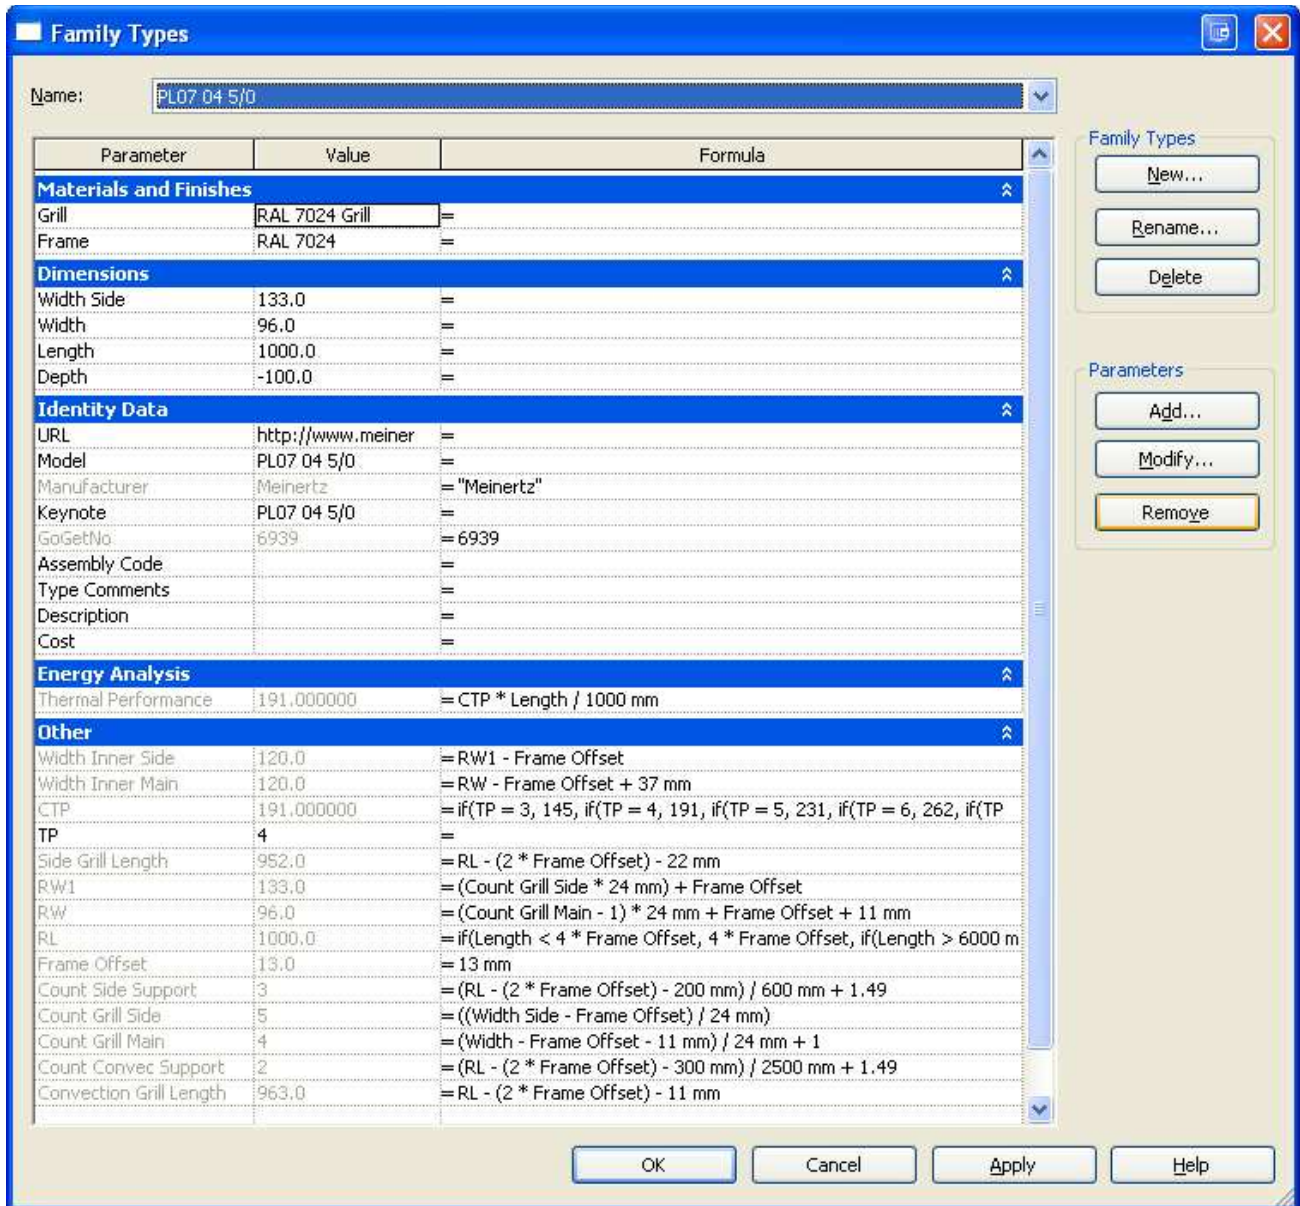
Family Types

Name: PL07 04 5/0

| Parameter | Value | Formula |
|---|---|---|
| **Materials and Finishes** | | |
| Grill | RAL 7024 Grill | = |
| Frame | RAL 7024 | = |
| **Dimensions** | | |
| Width Side | 133.0 | = |
| Width | 96.0 | = |
| Length | 1000.0 | = |
| Depth | -100.0 | = |
| **Identity Data** | | |
| URL | http://www.meiner | = |
| Model | PL07 04 5/0 | = |
| Manufacturer | Meinertz | = "Meinertz" |
| Keynote | PL07 04 5/0 | = |
| GoGetNo | 6939 | = 6939 |
| Assembly Code | | = |
| Type Comments | | = |
| Description | | = |
| Cost | | = |
| **Energy Analysis** | | |
| Thermal Performance | 191.000000 | = CTP * Length / 1000 mm |
| **Other** | | |
| Width Inner Side | 120.0 | = RW1 - Frame Offset |
| Width Inner Main | 120.0 | = RW - Frame Offset + 37 mm |
| CTP | 191.000000 | = if(TP = 3, 145, if(TP = 4, 191, if(TP = 5, 231, if(TP = 6, 262, if(TP |
| TP | 4 | = |
| Side Grill Length | 952.0 | = RL - (2 * Frame Offset) - 22 mm |
| RW1 | 133.0 | = (Count Grill Side * 24 mm) + Frame Offset |
| RW | 96.0 | = (Count Grill Main - 1) * 24 mm + Frame Offset + 11 mm |
| RL | 1000.0 | = if(Length < 4 * Frame Offset, 4 * Frame Offset, if(Length > 6000 m |
| Frame Offset | 13.0 | = 13 mm |
| Count Side Support | 3 | = (RL - (2 * Frame Offset) - 200 mm) / 600 mm + 1.49 |
| Count Grill Side | 5 | = ((Width Side - Frame Offset) / 24 mm) |
| Count Grill Main | 4 | = (Width - Frame Offset - 11 mm) / 24 mm + 1 |
| Count Convec Support | 2 | = (RL - (2 * Frame Offset) - 300 mm) / 2500 mm + 1.49 |
| Convection Grill Length | 963.0 | = RL - (2 * Frame Offset) - 11 mm |

Family Types
New...
Rename...
Delete

Parameters
Add...
Modify...
Remove

OK Cancel Apply Help